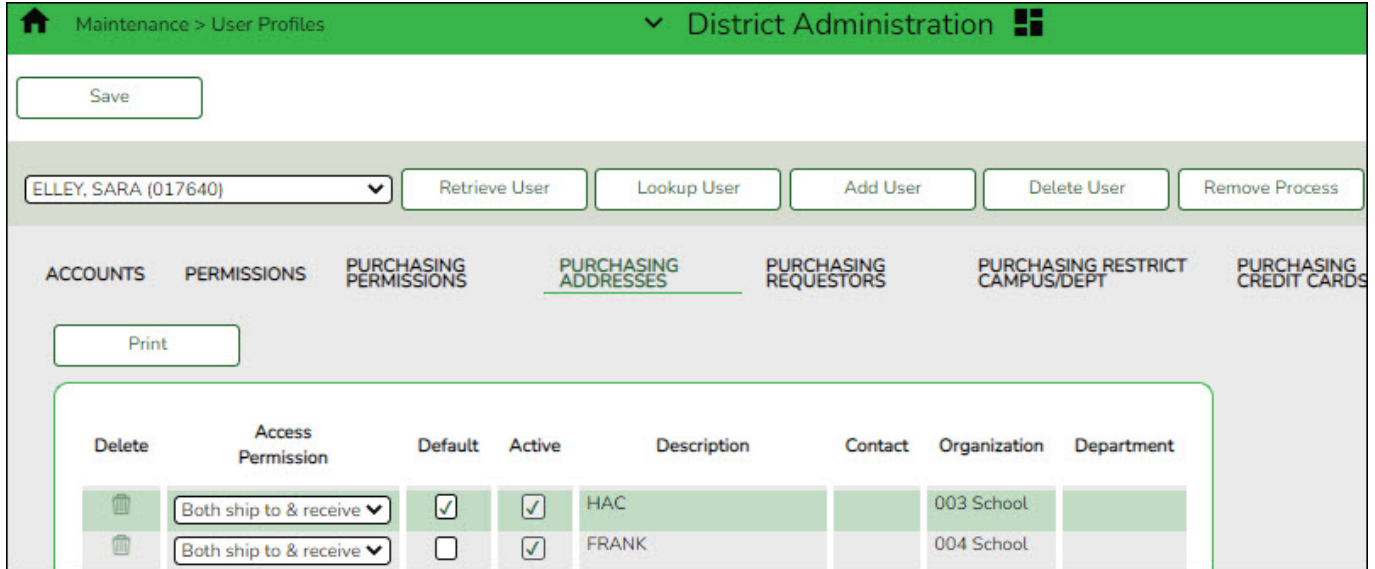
Maintenance > User Profiles

District Administration

Save

ELLEY, SARA (017640)

Retrieve User | Lookup User | Add User | Delete User | Remove Process

ACCOUNTS | PERMISSIONS | PURCHASING PERMISSIONS | PURCHASING ADDRESSES | PURCHASING REQUESTORS | PURCHASING RESTRICT CAMPUS/DEPT | PURCHASING CREDIT CARDS

Print

| Delete | Access Permission | Default | Active | Description | Contact | Organization | Department |
|---|---|---|---|---|---|---|---|
| | Both ship to & receive | ☑ | ☑ | HAC | | 003 School | |
| | Both ship to & receive | ☐ | ☑ | FRANK | | 004 School | |